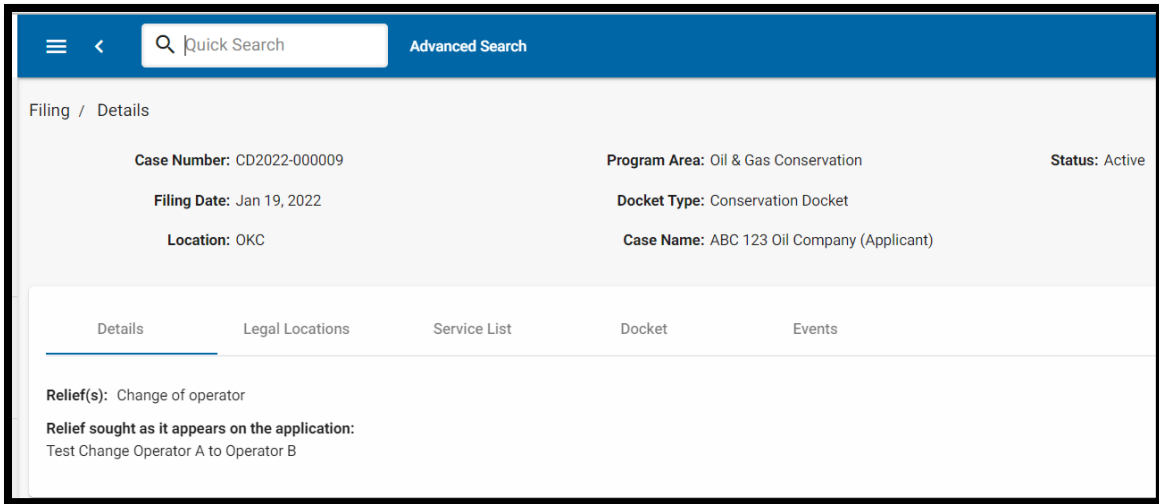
Quick Search

Advanced Search

Filing / Details

Case Number: CD2022-000009

Program Area: Oil & Gas Conservation

Status: Active

Filing Date: Jan 19, 2022

Docket Type: Conservation Docket

Location: OKC

Case Name: ABC 123 Oil Company (Applicant)

Details

Legal Locations

Service List

Docket

Events

Relief(s): Change of operator

Relief sought as it appears on the application:
Test Change Operator A to Operator B